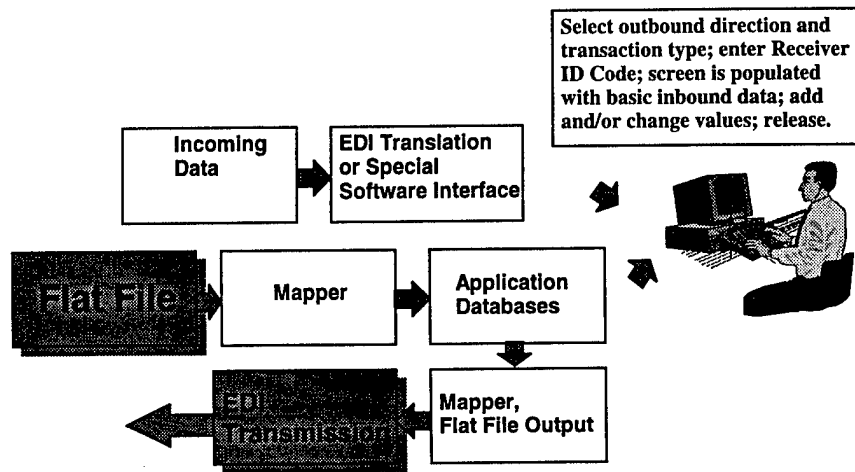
Select outbound direction and transaction type; enter Receiver ID Code; screen is populated with basic inbound data; add and/or change values; release.

Incoming Data

EDI Translation or Special Software Interface

Flat File

Mapper

Application Databases

Mapper, Flat File Output

EDI Transmission